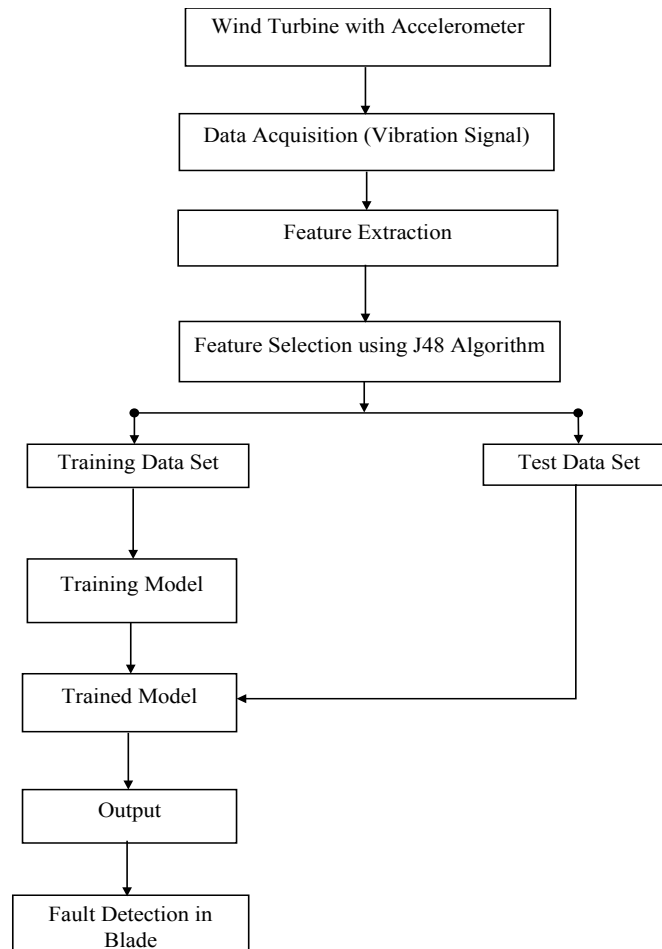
Wind Turbine with Accelerometer

Data Acquisition (Vibration Signal)

Feature Extraction

Feature Selection using J48 Algorithm

Training Data Set

Test Data Set

Training Model

Trained Model

Output

Fault Detection in Blade